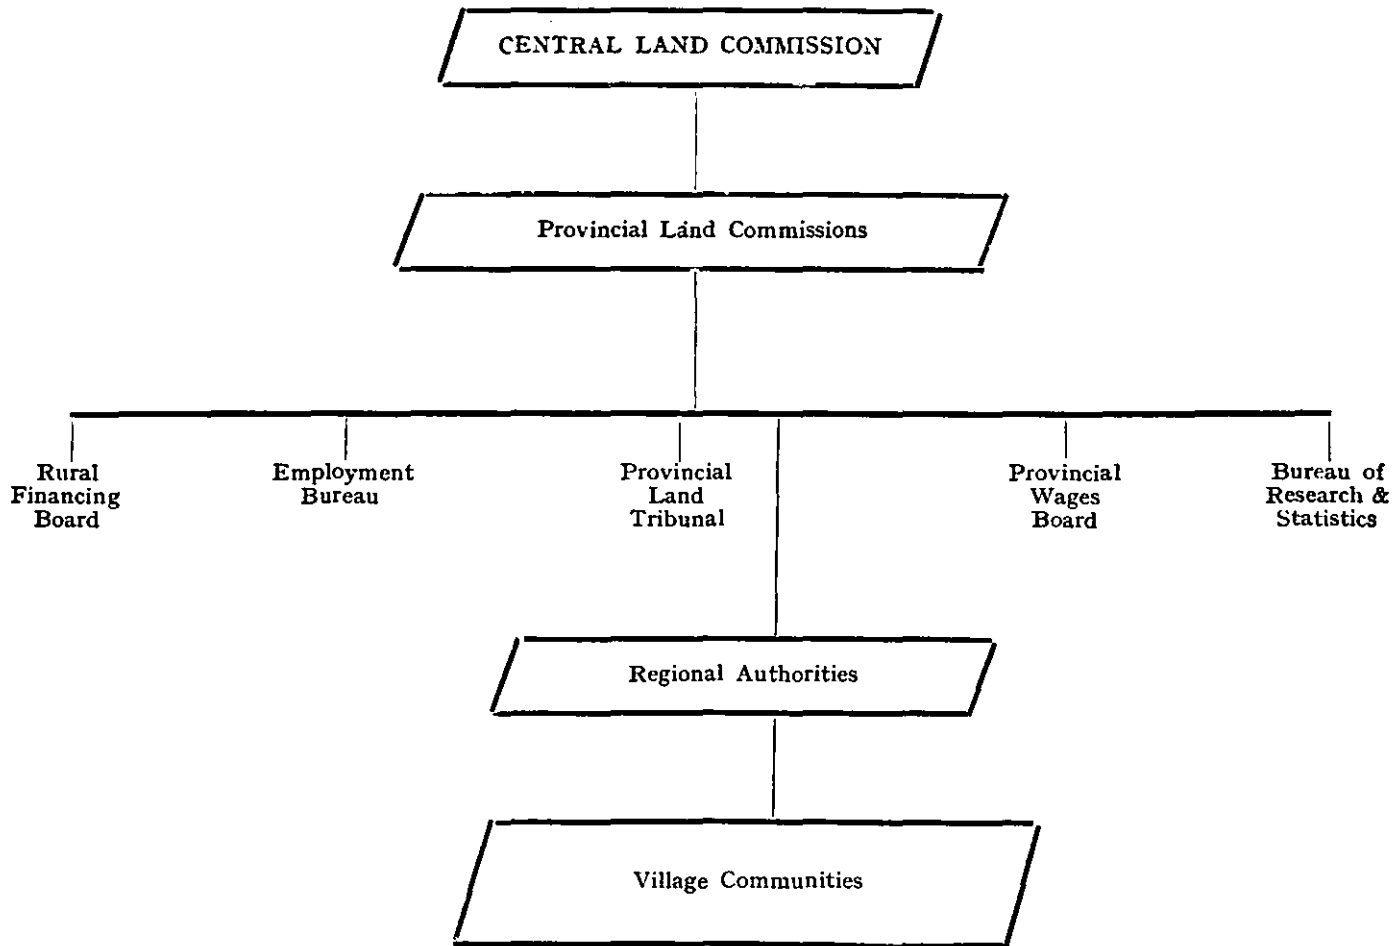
CENTRAL LAND COMMISSION

Provincial Land Commissions

Rural Financing Board

Employment Bureau

Provincial Land Tribunal

Provincial Wages Board

Bureau of Research & Statistics

Regional Authorities

Village Communities